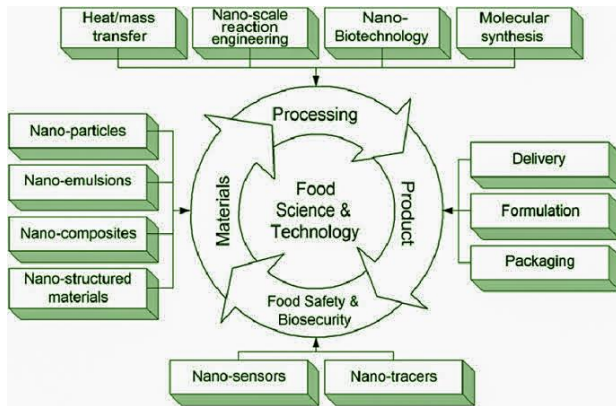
Heat/mass transfer

Nano-scale reaction engineering

Nano-Biotechnology

Molecular synthesis

Nano-particles

Nano-emulsions

Nano-composites

Nano-structured materials

Processing

Materials

Food Science & Technology

Product

Food Safety & Biosecurity

Delivery

Formulation

Packaging

Nano-sensors

Nano-tracers